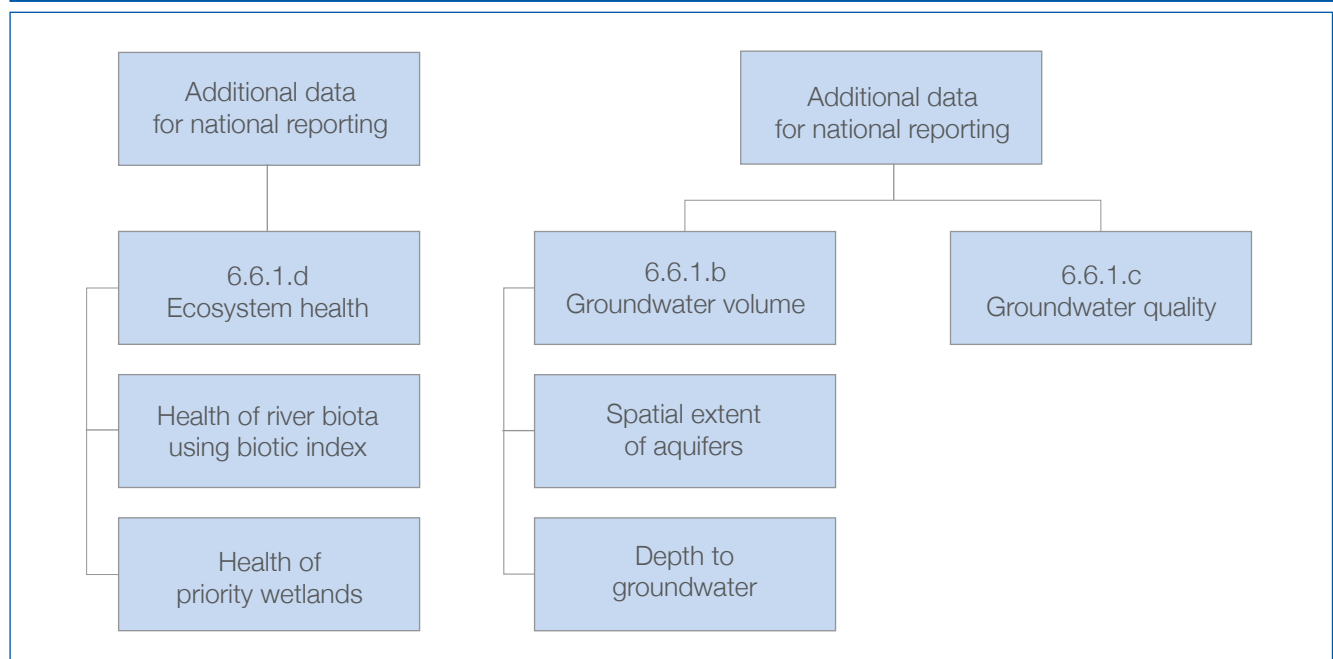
Additional data for national reporting

6.6.1.d
Ecosystem health

Health of river biota using biotic index

Health of priority wetlands

Additional data for national reporting

6.6.1.b
Groundwater volume

Spatial extent of aquifers

Depth to groundwater

6.6.1.c
Groundwater quality